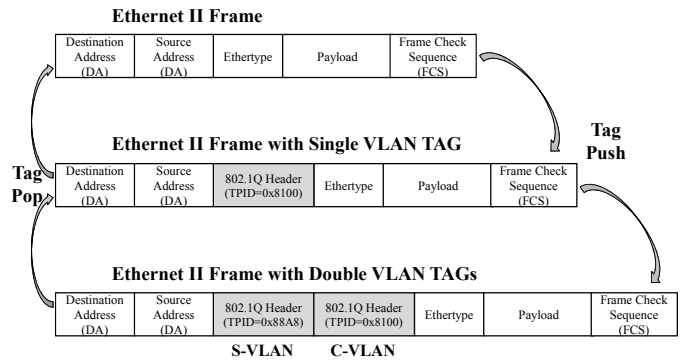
Ethernet II Frame

| Destination Address (DA) | Source Address (DA) | Ethertype | Payload | Frame Check Sequence (FCS) |
|---|---|---|---|---|

Tag Push

Ethernet II Frame with Single VLAN TAG

Tag Pop

| Destination Address (DA) | Source Address (DA) | 802.1Q Header (TPID=0x8100) | Ethertype | Payload | Frame Check Sequence (FCS) |
|---|---|---|---|---|---|

Ethernet II Frame with Double VLAN TAGs

| Destination Address (DA) | Source Address (DA) | 802.1Q Header (TPID=0x88A8) | 802.1Q Header (TPID=0x8100) | Ethertype | Payload | Frame Check Sequence (FCS) |
|---|---|---|---|---|---|---|

S-VLAN C-VLAN